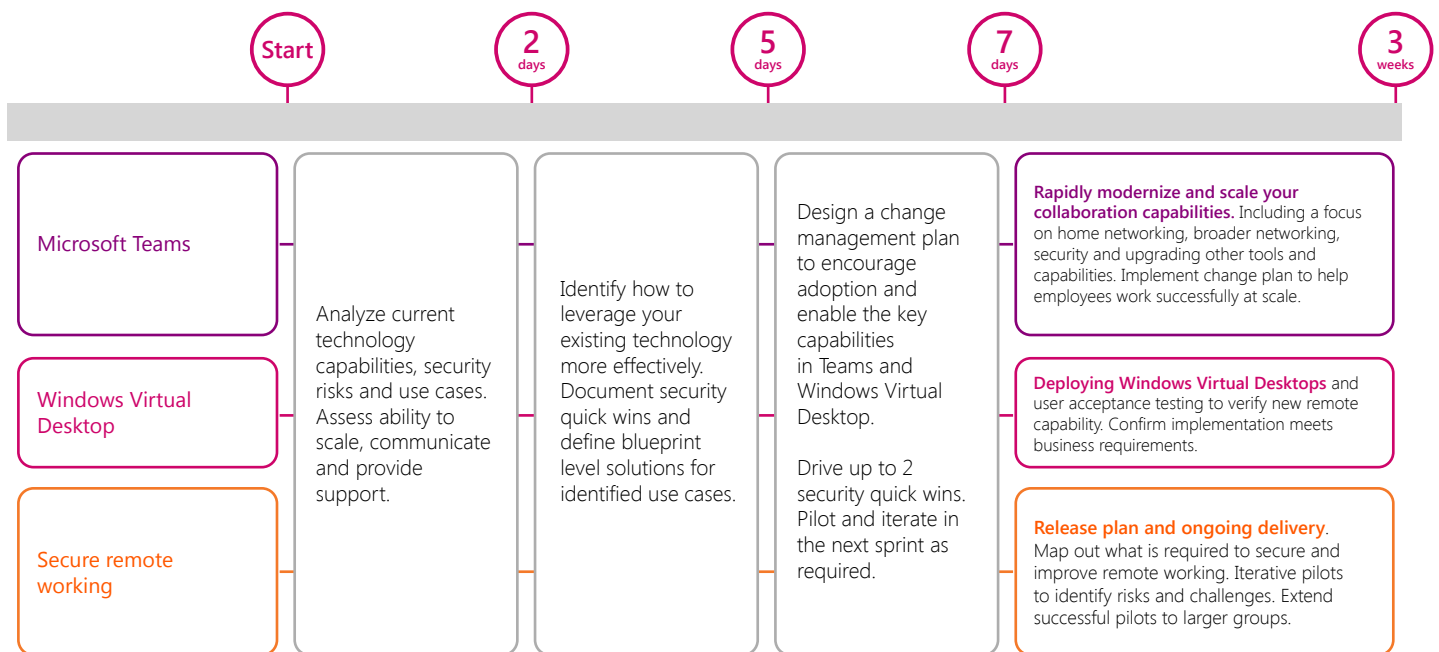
Start

2
days

5
days

7
days

3
weeks

Microsoft Teams

Windows Virtual Desktop

Secure remote working

Analyze current technology capabilities, security risks and use cases. Assess ability to scale, communicate and provide support.

Identify how to leverage your existing technology more effectively. Document security quick wins and define blueprint level solutions for identified use cases.

Design a change management plan to encourage adoption and enable the key capabilities in Teams and Windows Virtual Desktop.

Drive up to 2 security quick wins. Pilot and iterate in the next sprint as required.

Rapidly modernize and scale your collaboration capabilities. Including a focus on home networking, broader networking, security and upgrading other tools and capabilities. Implement change plan to help employees work successfully at scale.

Deploying Windows Virtual Desktops and user acceptance testing to verify new remote capability. Confirm implementation meets business requirements.

Release plan and ongoing delivery. Map out what is required to secure and improve remote working. Iterative pilots to identify risks and challenges. Extend successful pilots to larger groups.